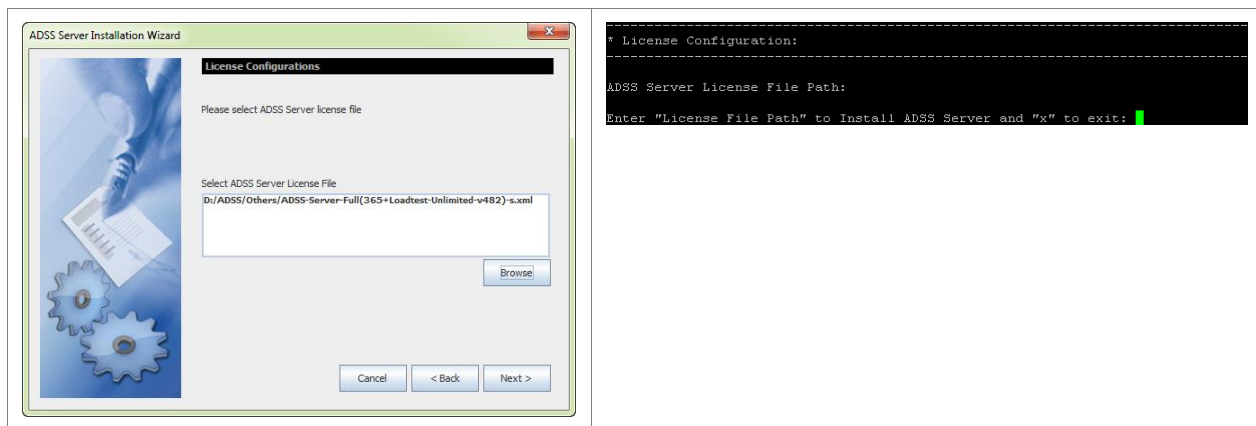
ADSS Server Installation Wizard

License Configurations

Please select ADSS Server license file

Select ADSS Server License File

D:/ADSS/Others/ADSS-Server-Full(365+Loadtest-Unlimited-v482)-s.xml

Browse

Cancel

< Back

Next >

---------------------------------------------------------------------------

* License Configuration:

---------------------------------------------------------------------------

ADSS Server License File Path:

Enter "License File Path" to Install ADSS Server and "x" to exit: